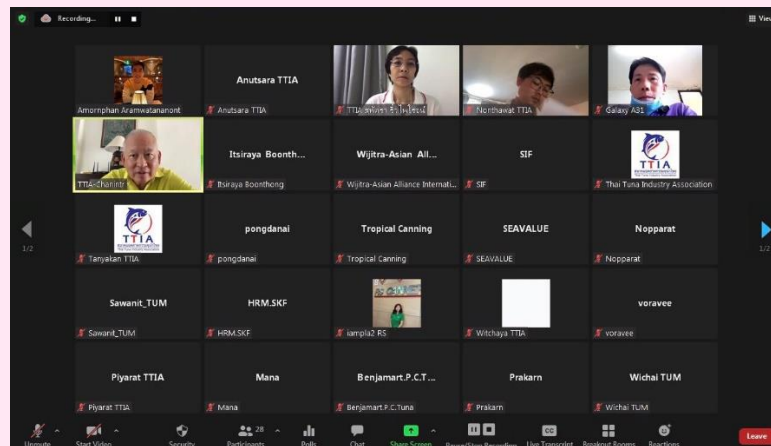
Recording...

View

Amornphan Aramwatananont

Anutsara TTIA

Anutsara TTIA

TTIA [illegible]

Nonthawat TTIA

Galaxy A31

TTIA-Chanintr

Itsiraya Boonth...

Itsiraya Boonthong

Wijitra-Asian All...

Wijitra-Asian Alliance Internati...

SIF

SIF

TTIA

Thai Tuna Industry Association

1/2

TTIA

Tanyakan TTIA

pongdanai

pongdanai

Tropical Canning

Tropical Canning

SEAVALUE

SEAVALUE

Nopparat

Nopparat

1/2

Sawanit_TUM

Sawanit_TUM

HRM.SKF

HRM.SKF

iampla2 RS

Witchaya TTIA

voravee

voravee

Piyarat TTIA

Piyarat TTIA

Mana

Mana

Benjamart.P.C.T...

Benjamart.P.C.Tuna

Prakarn

Prakarn

Wichai TUM

Wichai TUM

Unmute

Start Video

Security

28

Participants

Polls

Chat

Share Screen

Pause/Stop Recording

Live Transcript

Breakout Rooms

Reactions

Leave